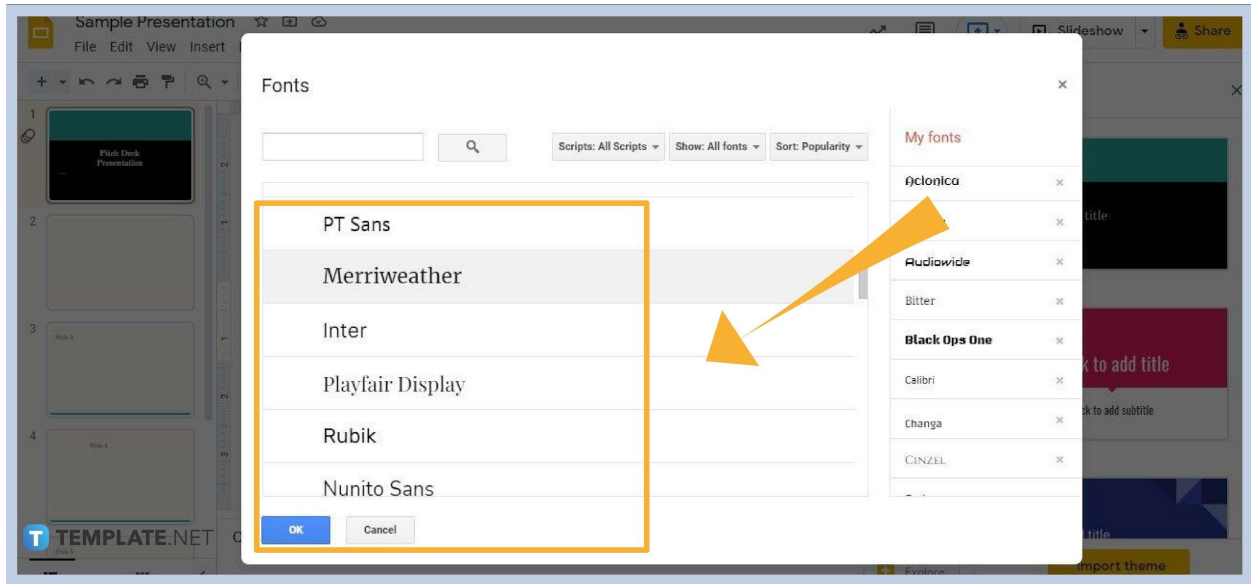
Sample Presentation
File Edit View Insert
Slideshow
Share

1
Pitch Deck Presentation
2
3
4

Fonts
×
Scripts: All Scripts
Show: All fonts
Sort: Popularity

PT Sans
Merriweather
Inter
Playfair Display
Rubik
Nunito Sans

OK
Cancel

My fonts
Aclonica ×
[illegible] ×
Audiowide ×
Bitter ×
Black Ops One ×
Calibri ×
Changa ×
Cinzel ×

title
k to add title
k to add subtitle
title
Import theme
Explore

TEMPLATE.NET